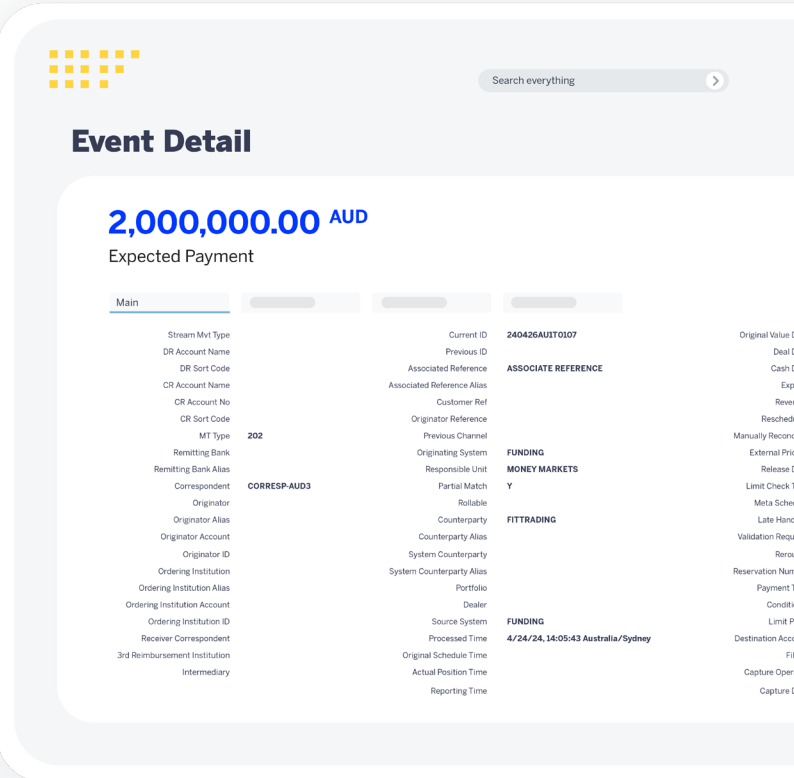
Search everything

Event Detail

2,000,000.00 AUD

Expected Payment

Main

| | | | | |
|---|---|---|---|---|
| Stream Mvt Type | | Current ID | 240426AUIT0107 | Original Value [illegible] |
| DR Account Name | | Previous ID | | Deal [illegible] |
| DR Sort Code | | Associated Reference | ASSOCIATE REFERENCE | Cash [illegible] |
| CR Account Name | | Associated Reference Alias | | Exp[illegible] |
| CR Account No | | Customer Ref | | Rever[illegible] |
| CR Sort Code | | Originator Reference | | Resched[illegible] |
| MT Type | 202 | Previous Channel | | Manually Recon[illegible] |
| Remitting Bank | | Originating System | FUNDING | External Pri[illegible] |
| Remitting Bank Alias | | Responsible Unit | MONEY MARKETS | Release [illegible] |
| Correspondent | CORRESP-AUD3 | Partial Match | Y | Limit Check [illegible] |
| Originator | | Rollable | | Meta Sche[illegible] |
| Originator Alias | | Counterparty | FITTRADING | Late Hand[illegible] |
| Originator Account | | Counterparty Alias | | Validation Requ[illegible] |
| Originator ID | | System Counterparty | | Rerou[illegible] |
| Ordering Institution | | System Counterparty Alias | | Reservation Num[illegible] |
| Ordering Institution Alias | | Portfolio | | Payment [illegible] |
| Ordering Institution Account | | Dealer | | Conditi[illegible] |
| Ordering Institution ID | | Source System | FUNDING | Limit P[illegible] |
| Receiver Correspondent | | Processed Time | 4/24/24, 14:05:43 Australia/Sydney | Destination Acco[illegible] |
| 3rd Reimbursement Institution | | Original Schedule Time | | Fi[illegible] |
| Intermediary | | Actual Position Time | | Capture Oper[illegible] |
| | | Reporting Time | | Capture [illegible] |